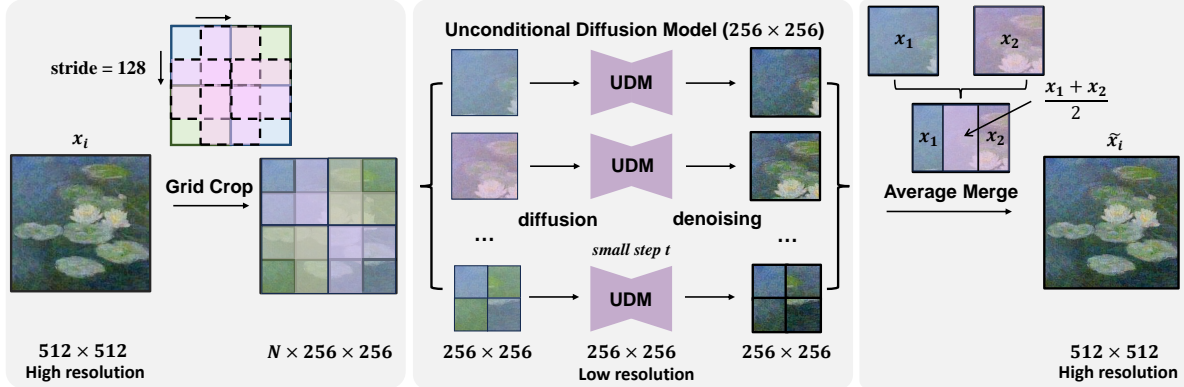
stride = 128

$x_i$

Grid Crop

$512 \times 512$
High resolution

$N \times 256 \times 256$

Unconditional Diffusion Model ($256 \times 256$)

UDM

UDM

diffusion

denoising

...

small step t

UDM

...

$256 \times 256$

$256 \times 256$
Low resolution

$256 \times 256$

$x_1$

$x_2$

$\frac{x_1 + x_2}{2}$

$x_1$

$x_2$

$\widetilde{x}_i$

Average Merge

$512 \times 512$
High resolution